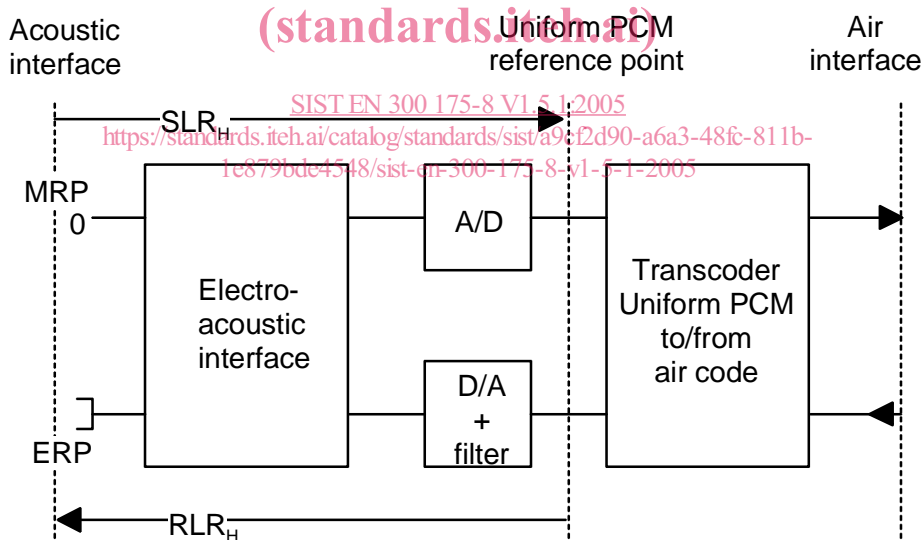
(standards.iteh.ai)

Acoustic interface

Uniform PCM reference point

Air interface

SIST EN 300 175-8 V1.5.1:2005
https://standards.iteh.ai/catalog/standards/sist/a9cf2d90-a6a3-48fc-811b-1e879bde4548/sist-en-300-175-8-v1-5-1-2005

$SLR_H$

MRP
0

Electro-acoustic interface

A/D

D/A
+
filter

Transcoder Uniform PCM to/from air code

ERP

$RLR_H$